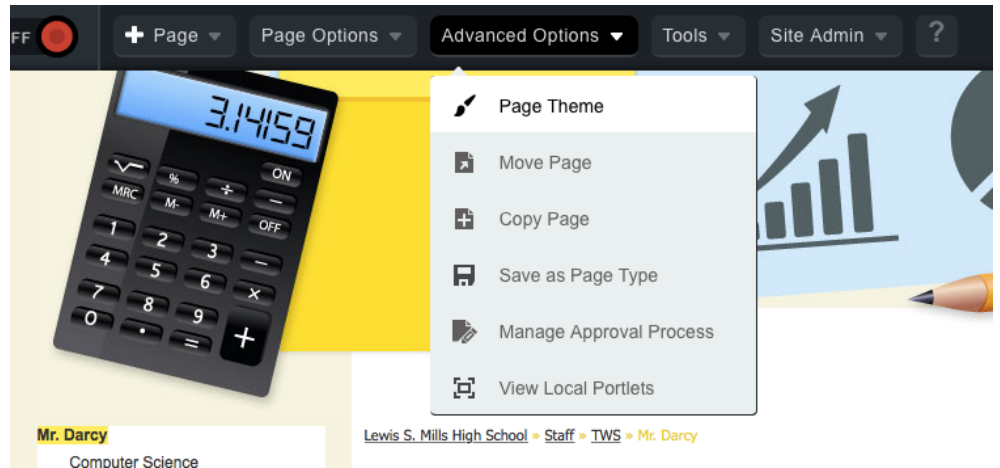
FF

+ Page

Page Options

Advanced Options

Tools

Site Admin

?

3.14159

ON

%

÷

MRC

M-

M+

–

OFF

1

2

3

4

5

6

–

7

8

9

×

0

.

=

+

Page Theme

Move Page

Copy Page

Save as Page Type

Manage Approval Process

View Local Portlets

Mr. Darcy

Computer Science

Lewis S. Mills High School » Staff » TWS » Mr. Darcy